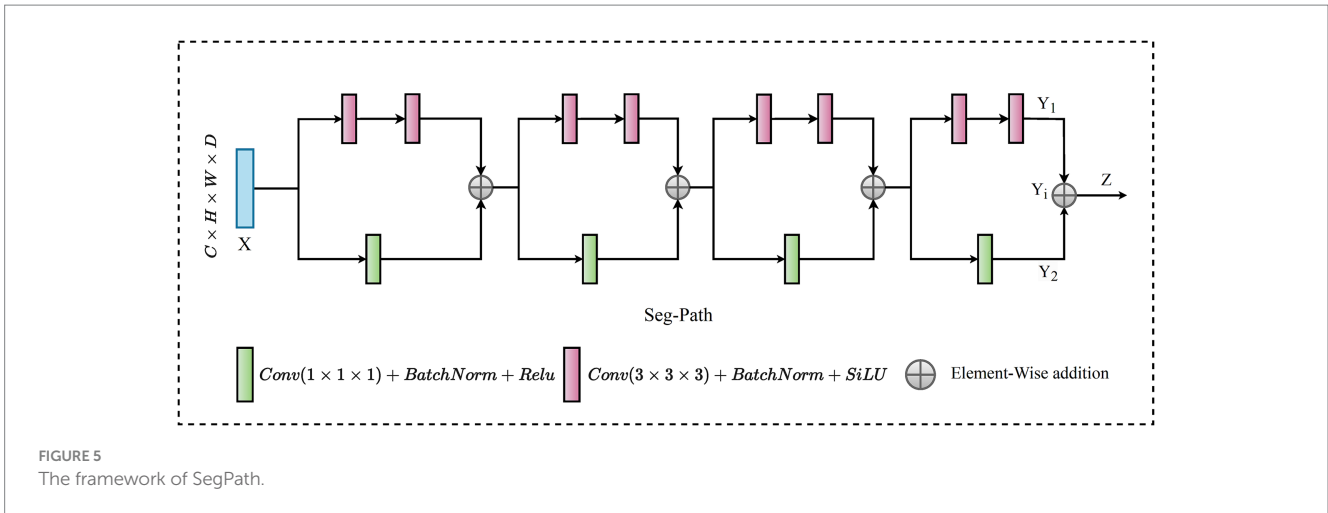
$C \times H \times W \times D$

X

$Y_1$

$Y_i$

Z

$Y_2$

Seg-Path

$Conv(1 \times 1 \times 1) + BatchNorm + Relu$ $Conv(3 \times 3 \times 3) + BatchNorm + SiLU$ Element-Wise addition

FIGURE 5
The framework of SegPath.